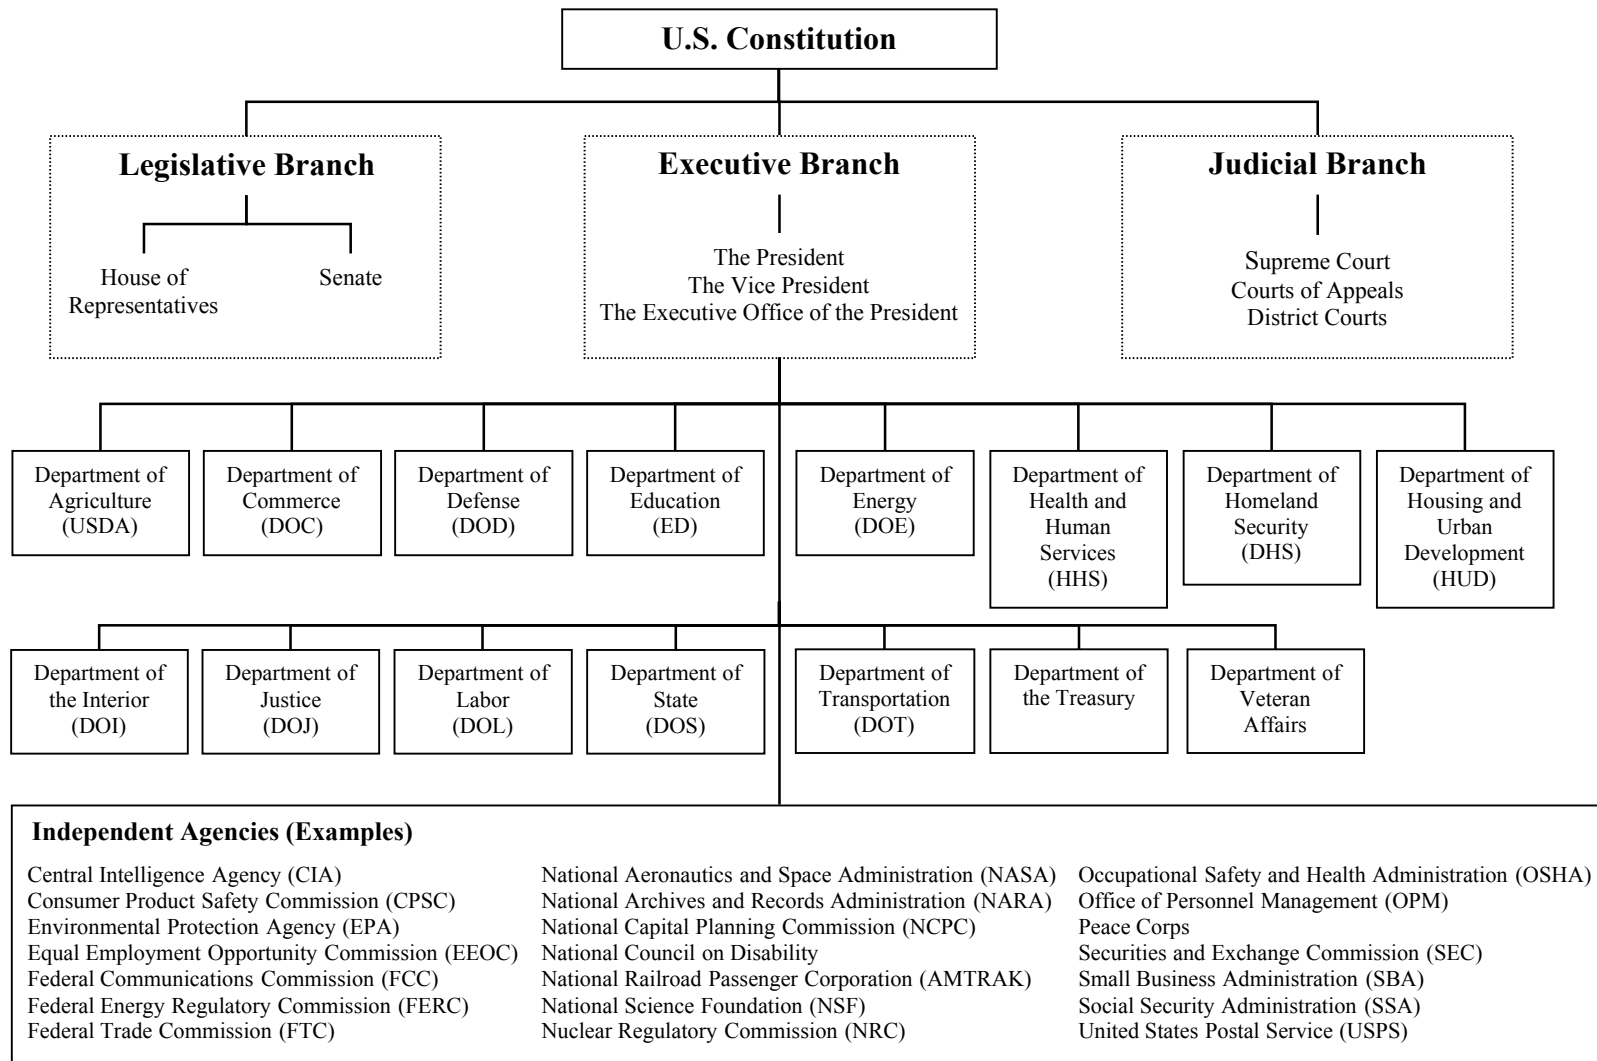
U.S. Constitution

Legislative Branch

House of Representatives

Senate

Executive Branch

The President
The Vice President
The Executive Office of the President

Judicial Branch

Supreme Court
Courts of Appeals
District Courts

Department of Agriculture (USDA)

Department of Commerce (DOC)

Department of Defense (DOD)

Department of Education (ED)

Department of Energy (DOE)

Department of Health and Human Services (HHS)

Department of Homeland Security (DHS)

Department of Housing and Urban Development (HUD)

Department of the Interior (DOI)

Department of Justice (DOJ)

Department of Labor (DOL)

Department of State (DOS)

Department of Transportation (DOT)

Department of the Treasury

Department of Veteran Affairs

Independent Agencies (Examples)

Central Intelligence Agency (CIA)
Consumer Product Safety Commission (CPSC)
Environmental Protection Agency (EPA)
Equal Employment Opportunity Commission (EEOC)
Federal Communications Commission (FCC)
Federal Energy Regulatory Commission (FERC)
Federal Trade Commission (FTC)

National Aeronautics and Space Administration (NASA)
National Archives and Records Administration (NARA)
National Capital Planning Commission (NCPC)
National Council on Disability
National Railroad Passenger Corporation (AMTRAK)
National Science Foundation (NSF)
Nuclear Regulatory Commission (NRC)

Occupational Safety and Health Administration (OSHA)
Office of Personnel Management (OPM)
Peace Corps
Securities and Exchange Commission (SEC)
Small Business Administration (SBA)
Social Security Administration (SSA)
United States Postal Service (USPS)